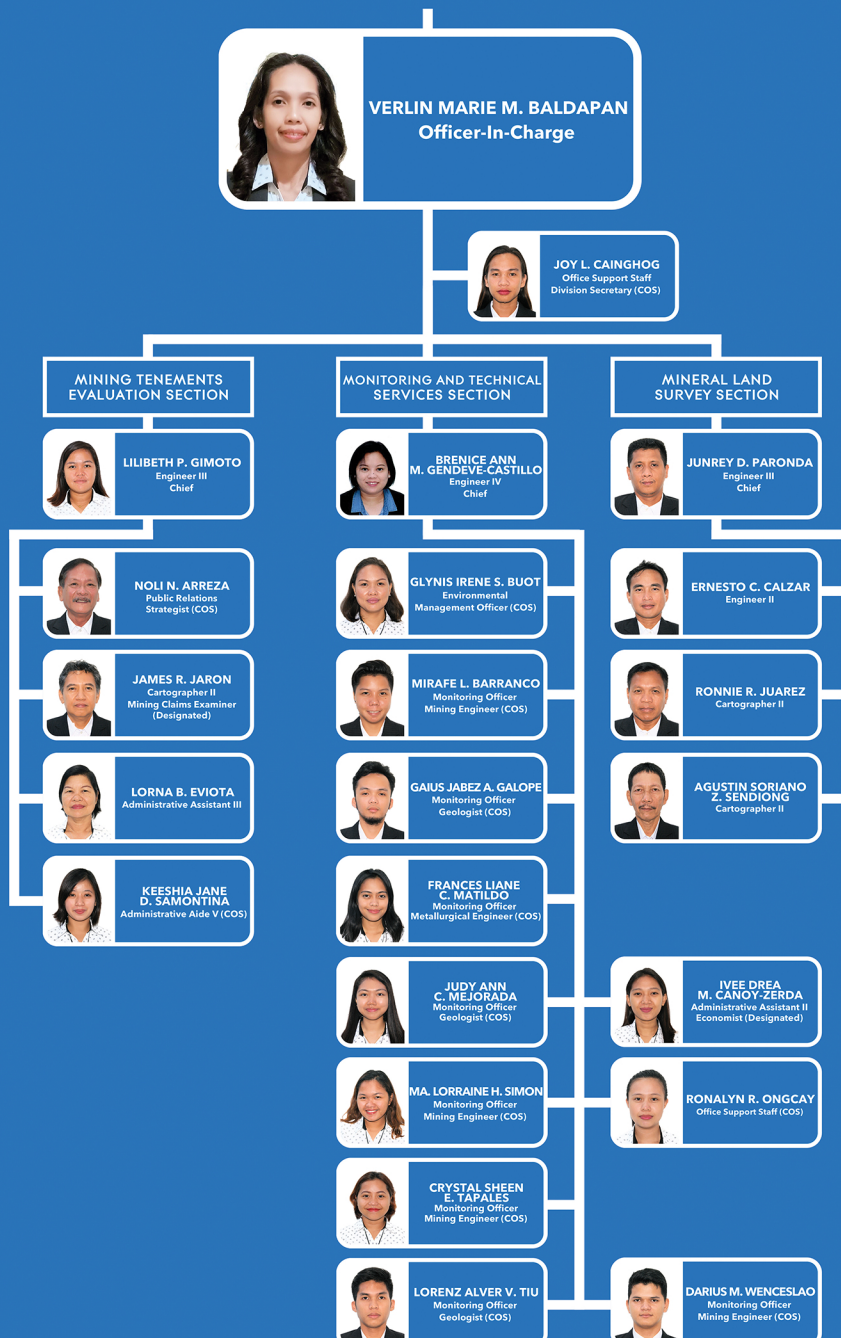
VERLIN MARIE M. BALDAPAN
Officer-In-Charge

JOY L. CAINGHOG
Office Support Staff
Division Secretary (COS)

MINING TENEMENTS EVALUATION SECTION

LILIBETH P. GIMOTO
Engineer III
Chief

NOLI N. ARREZA
Public Relations Strategist (COS)

JAMES R. JARON
Cartographer II
Mining Claims Examiner (Designated)

LORNA B. EVIOTA
Administrative Assistant III

KEESHIA JANE D. SAMONTINA
Administrative Aide V (COS)

MONITORING AND TECHNICAL SERVICES SECTION

BRENICE ANN M. GENDEVE-CASTILLO
Engineer IV
Chief

GLYNIS IRENE S. BUOT
Environmental Management Officer (COS)

MIRAFE L. BARRANCO
Monitoring Officer
Mining Engineer (COS)

GAIUS JABEZ A. GALOPE
Monitoring Officer
Geologist (COS)

FRANCES LIANE C. MATILDO
Monitoring Officer
Metallurgical Engineer (COS)

JUDY ANN C. MEJORADA
Monitoring Officer
Geologist (COS)

MA. LORRAINE H. SIMON
Monitoring Officer
Mining Engineer (COS)

CRYSTAL SHEEN E. TAPALES
Monitoring Officer
Mining Engineer (COS)

LORENZ ALVER V. TIU
Monitoring Officer
Geologist (COS)

MINERAL LAND SURVEY SECTION

JUNREY D. PARONDA
Engineer III
Chief

ERNESTO C. CALZAR
Engineer II

RONNIE R. JUAREZ
Cartographer II

AGUSTIN SORIANO Z. SENDIONG
Cartographer II

IVEE DREA M. CANOY-ZERDA
Administrative Assistant II
Economist (Designated)

RONALYN R. ONGCAY
Office Support Staff (COS)

DARIUS M. WENCESLAO
Monitoring Officer
Mining Engineer (COS)